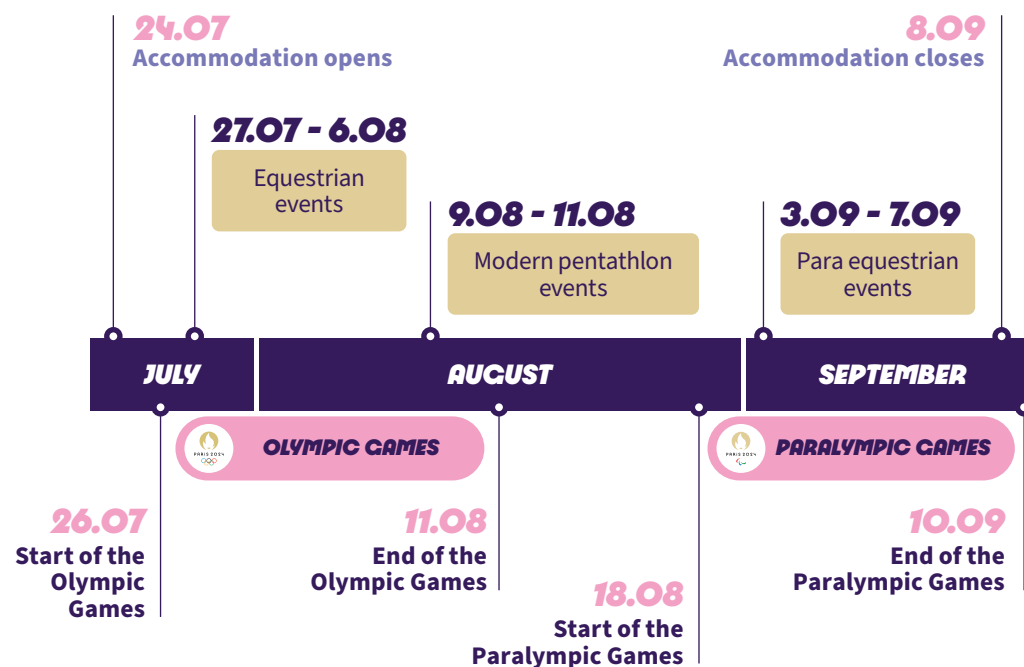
24.07
Accommodation opens

8.09
Accommodation closes

27.07 - 6.08
Equestrian events

9.08 - 11.08
Modern pentathlon events

3.09 - 7.09
Para equestrian events

JULY

AUGUST

SEPTEMBER

PARIS 2024
OLYMPIC GAMES

PARIS 2024
PARALYMPIC GAMES

26.07
Start of the Olympic Games

11.08
End of the Olympic Games

18.08
Start of the Paralympic Games

10.09
End of the Paralympic Games